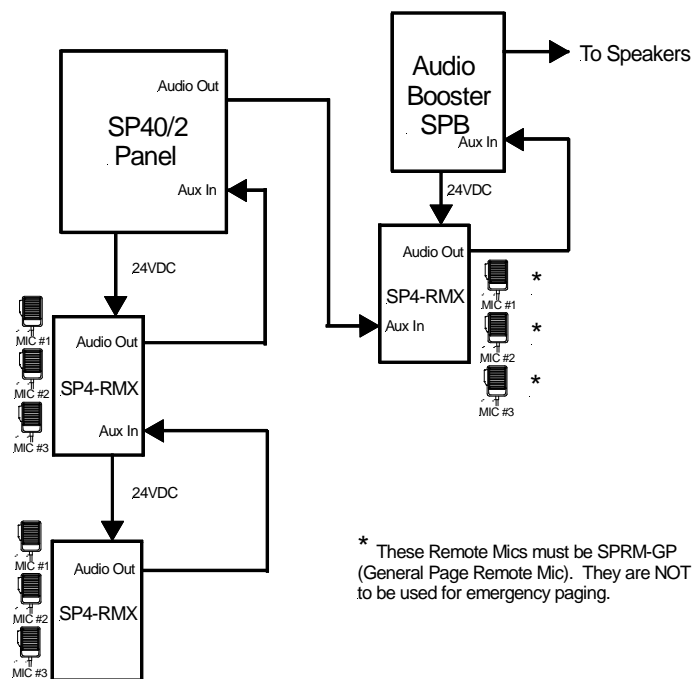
To Speakers

Audio Booster SPB

Aux In

Audio Out

SP40/2 Panel

Aux In

24VDC

24VDC

Audio Out

SP4-RMX

Aux In

MIC #1 *

MIC #2 *

MIC #3 *

MIC #1

MIC #2

MIC #3

Audio Out

SP4-RMX

Aux In

24VDC

MIC #1

MIC #2

MIC #3

Audio Out

SP4-RMX

* These Remote Mics must be SPRM-GP (General Page Remote Mic). They are NOT to be used for emergency paging.